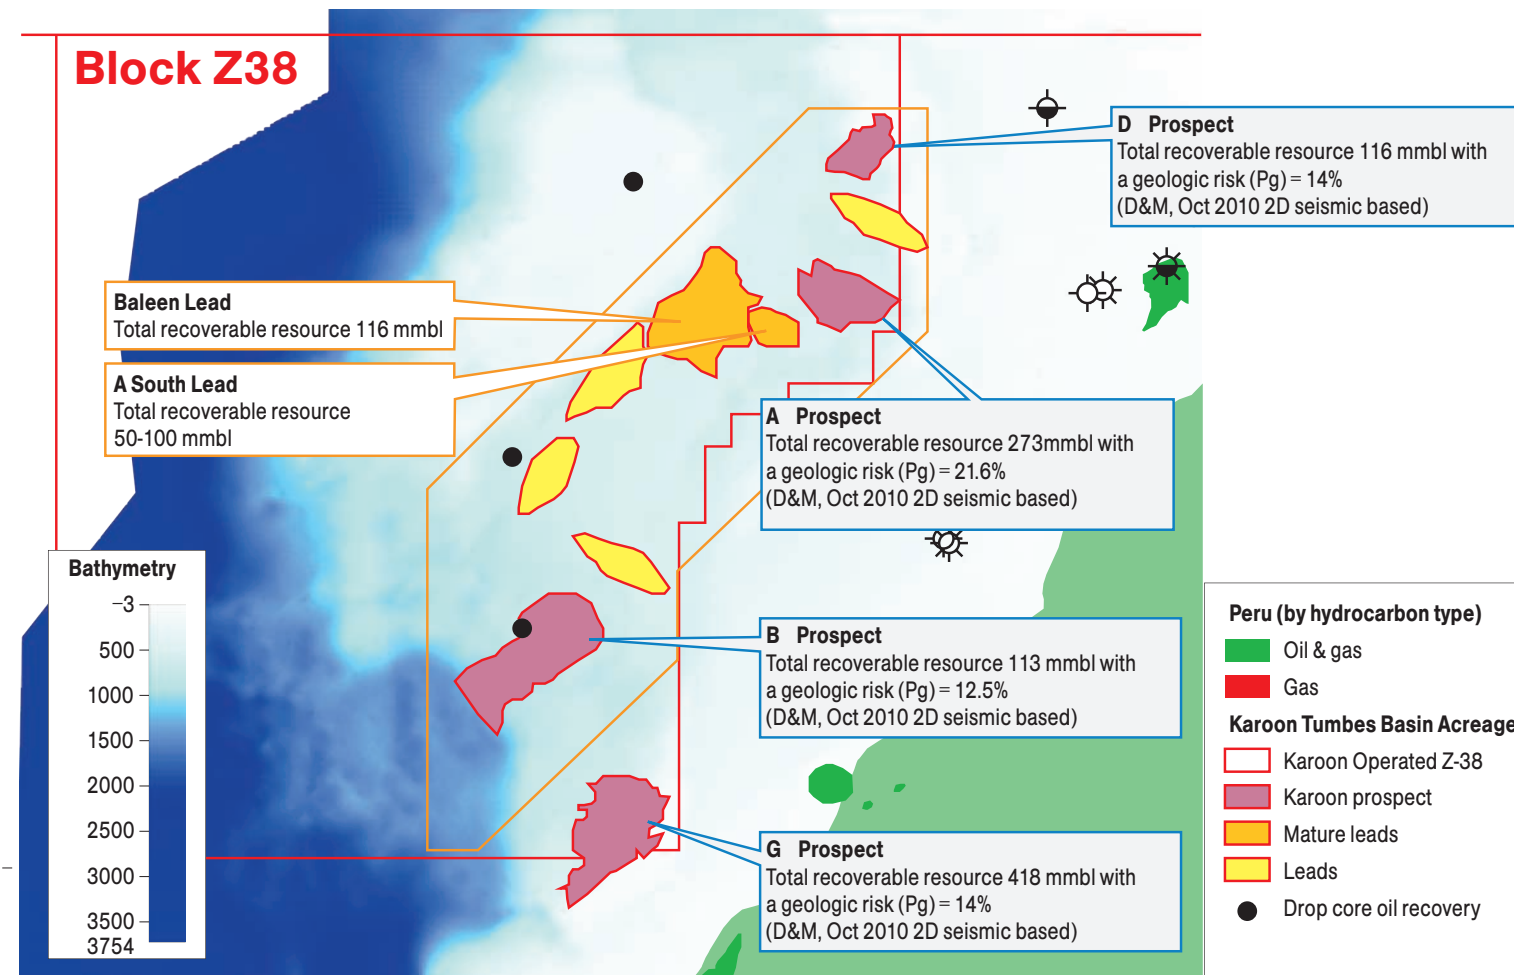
Block Z38

D Prospect
Total recoverable resource 116 mmbl with a geologic risk (Pg) = 14%
(D&M, Oct 2010 2D seismic based)

Baleen Lead
Total recoverable resource 116 mmbl

A South Lead
Total recoverable resource 50-100 mmbl

A Prospect
Total recoverable resource 273mmbl with a geologic risk (Pg) = 21.6%
(D&M, Oct 2010 2D seismic based)

Bathymetry
-3
500
1000
1500
2000
2500
3000
3500
3754

B Prospect
Total recoverable resource 113 mmbl with a geologic risk (Pg) = 12.5%
(D&M, Oct 2010 2D seismic based)

G Prospect
Total recoverable resource 418 mmbl with a geologic risk (Pg) = 14%
(D&M, Oct 2010 2D seismic based)

Peru (by hydrocarbon type)
Oil & gas
Gas
Karoon Tumbes Basin Acreage
Karoon Operated Z-38
Karoon prospect
Mature leads
Leads
Drop core oil recovery